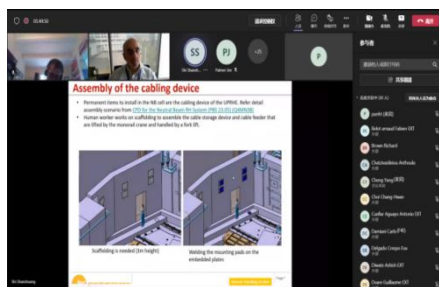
Assembly of the cabling device

• Permanent items to install in the NB cell are the cabling device of the UPPHE. Refer detail assembly scenario from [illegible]
• Human worker works on scaffolding to assemble the cable storage device and cable feeder that are lifted by the overhead crane and handled by a fork lift.

Scaffolding is needed (4m height)

Welding the mounting pads on the embedded plates

SS
PJ
P

参与者

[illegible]